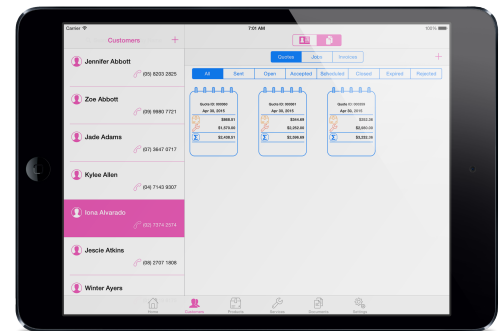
Carrier
7:01 AM
Customers
+
Jennifer Abbott
(03) 5203 2825
Zoe Abbott
(09) 9980 7721
Jade Adams
(07) 3847 0717
Kylee Allen
(04) 7143 9307
Iona Alvarado
(02) 7374 2374
Jescie Atkins
(08) 2707 1808
Winter Ayers

Quotes
Jobs
Invoices
+
All
Sent
Open
Accepted
Scheduled
Closed
Expired
Rejected

Quote ID: 000060
Apr 26, 2015
$668.51
$1,570.00
$2,420.51

Quote ID: 000061
Apr 26, 2015
$344.89
$2,052.00
$2,396.89

Quote ID: 000064
Apr 26, 2015
$332.26
$2,660.00
$2,932.26

Home
Customers
Products
Services
Documents
Settings